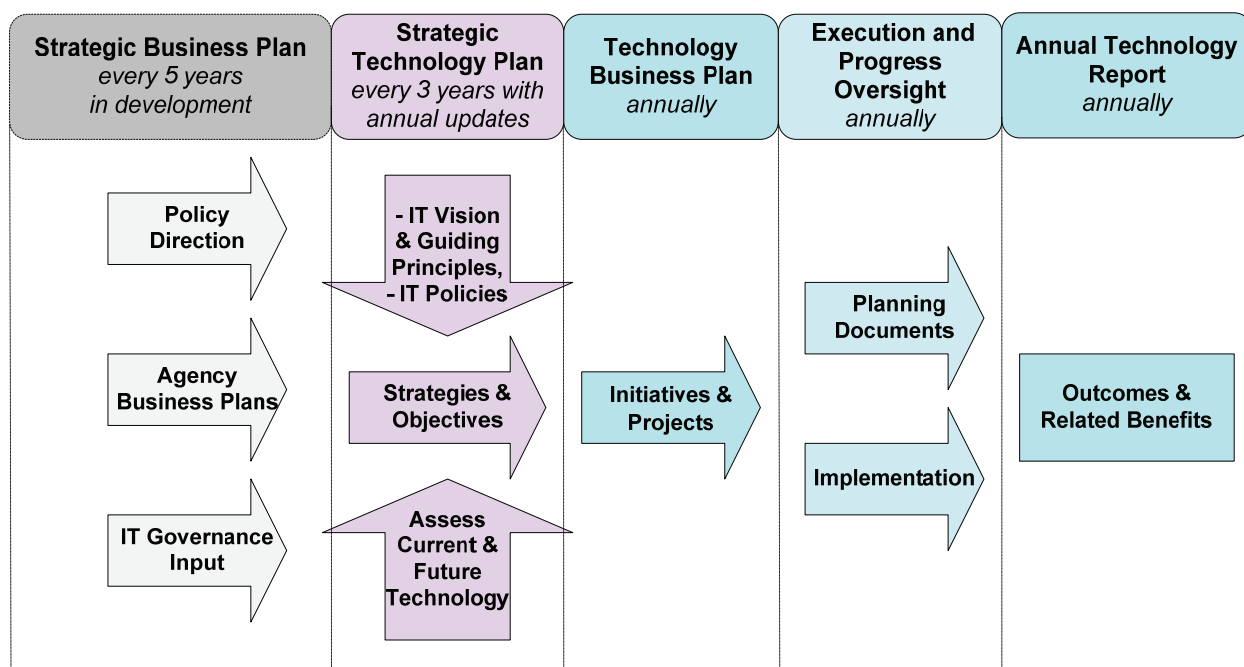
Strategic Business Plan
every 5 years
in development

Strategic Technology Plan
every 3 years with annual updates

Technology Business Plan
annually

Execution and Progress Oversight
annually

Annual Technology Report
annually

Policy Direction

Agency Business Plans

IT Governance Input

- IT Vision & Guiding Principles,
- IT Policies

Strategies & Objectives

Assess Current & Future Technology

Initiatives & Projects

Planning Documents

Implementation

Outcomes & Related Benefits